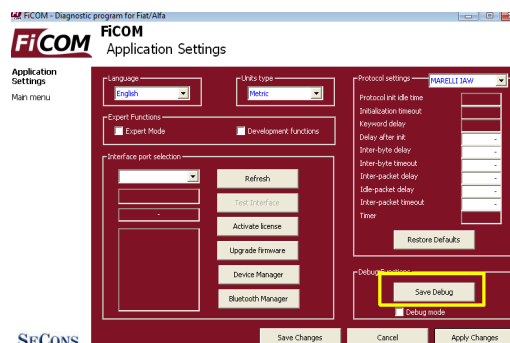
FiCOM - Diagnostic program for Fiat/Alfa

FiCOM

FiCOM
Application Settings

Application Settings
Main menu

Language
English

Units type
Metric

Expert Functions
Expert Mode
Development functions

Interface port selection

Refresh
Test Interface
-
Activate license
Upgrade firmware
Device Manager
Bluetooth Manager

Protocol settings
MARELLI IAW
Protocol init idle time
Initialization timeout
Keyword delay
Delay after init
Inter-byte delay
Inter-byte timeout
Inter-packet delay
Idle-packet delay
Inter-packet timeout
Timer
-
-
-
-
-
-
Restore Defaults

Debug functions
Save Debug
Debug mode

SECONS

Save Changes
Cancel
Apply Changes